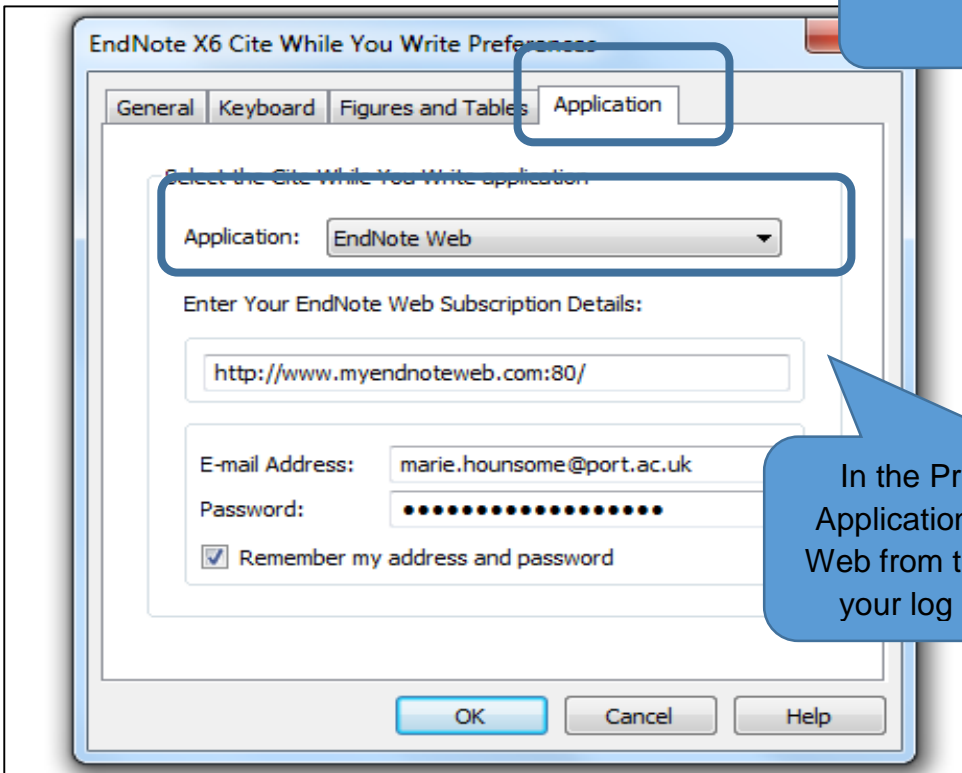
EndNote X6 Cite While You Write Preferences

General | Keyboard | Figures and Tables | Application

Select the Cite While You Write application

Application: EndNote Web

Enter Your EndNote Web Subscription Details:

http://www.myendnoteweb.com:80/

E-mail Address: marie.hounsome@port.ac.uk

Password: ••••••••••••••••••

Remember my address and password

OK Cancel Help

In the Pr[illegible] Application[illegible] Web from t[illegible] your log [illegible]